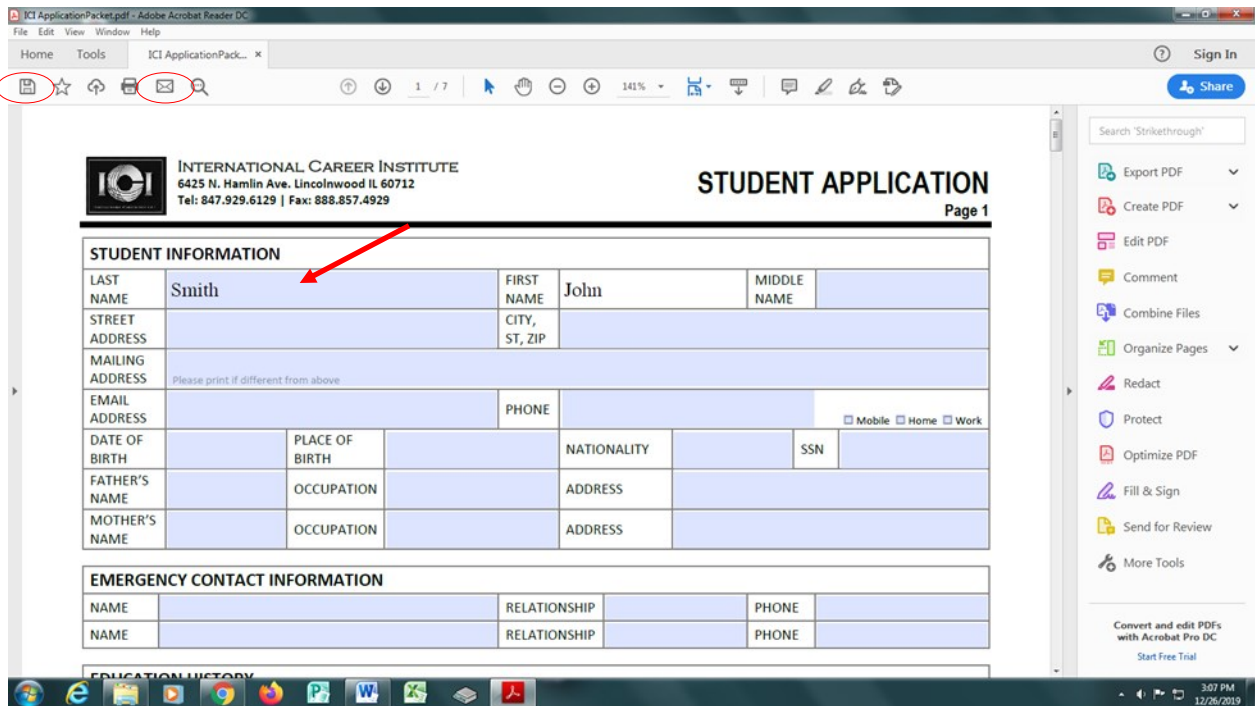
ICI ApplicationPacket.pdf - Adobe Acrobat Reader DC
File Edit View Window Help
Home Tools ICI ApplicationPack... ×
Sign In
1 / 7 141%
Share

ICI
INTERNATIONAL CAREER INSTITUTE
6425 N. Hamlin Ave. Lincolnwood IL 60712
Tel: 847.929.6129 | Fax: 888.857.4929

STUDENT APPLICATION
Page 1

STUDENT INFORMATION

| LAST NAME | Smith | FIRST NAME | John | MIDDLE NAME | |
|---|---|---|---|---|---|
| STREET ADDRESS | | CITY, ST, ZIP | | | |
| MAILING ADDRESS | Please print if different from above | | | | |
| EMAIL ADDRESS | | PHONE | ☐ Mobile ☐ Home ☐ Work | | |

| DATE OF BIRTH | | PLACE OF BIRTH | | NATIONALITY | | SSN | |
|---|---|---|---|---|---|---|---|
| FATHER'S NAME | | OCCUPATION | | ADDRESS | | | |
| MOTHER'S NAME | | OCCUPATION | | ADDRESS | | | |

EMERGENCY CONTACT INFORMATION

| NAME | | RELATIONSHIP | | PHONE | |
|---|---|---|---|---|---|
| NAME | | RELATIONSHIP | | PHONE | |

EDUCATION HISTORY

Search 'Strikethrough'
Export PDF
Create PDF
Edit PDF
Comment
Combine Files
Organize Pages
Redact
Protect
Optimize PDF
Fill & Sign
Send for Review
More Tools

Convert and edit PDFs with Acrobat Pro DC
Start Free Trial

3:07 PM
12/26/2019